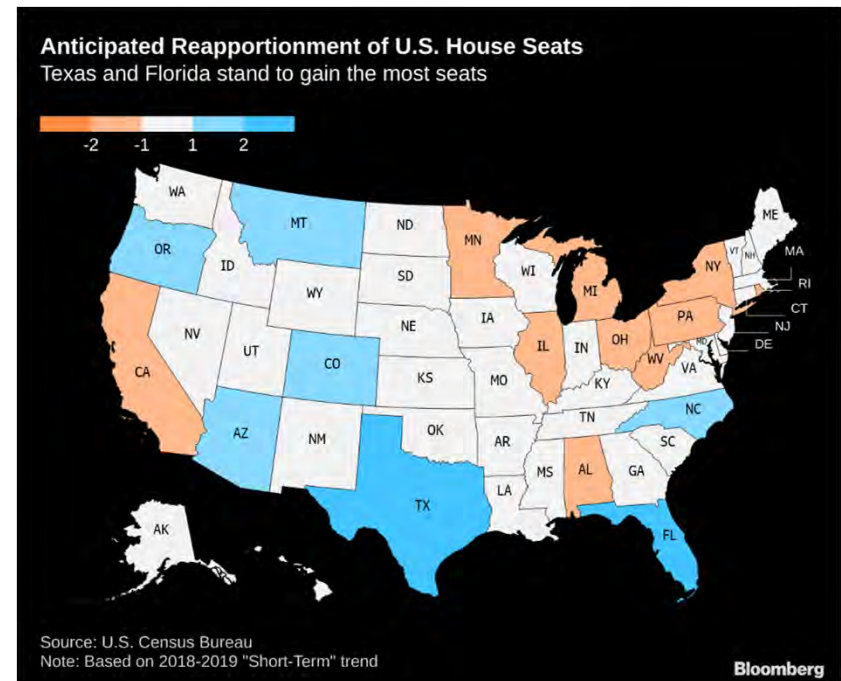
Anticipated Reapportionment of U.S. House Seats
Texas and Florida stand to gain the most seats

-2 -1 1 2

WA
MT
ND
MN
ME
OR
ID
SD
WI
VT
NH
MA
WY
MI
NY
RI
CT
NE
IA
PA
NJ
NV
UT
CO
IL
IN
OH
DE
MD
CA
KS
MO
WV
VA
KY
NC
TN
AZ
NM
OK
AR
SC
GA
MS
AL
TX
LA
FL
AK

Source: U.S. Census Bureau
Note: Based on 2018-2019 "Short-Term" trend

Bloomberg